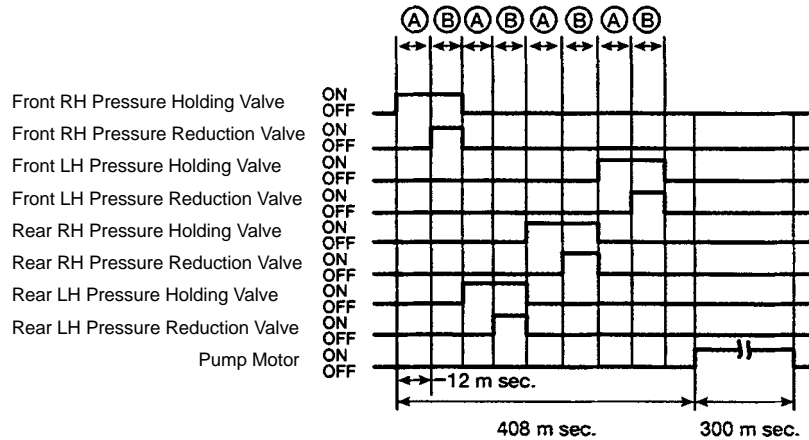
Ⓐ Ⓑ Ⓐ Ⓑ Ⓐ Ⓑ Ⓐ Ⓑ

Front RH Pressure Holding Valve ON OFF
Front RH Pressure Reduction Valve ON OFF
Front LH Pressure Holding Valve ON OFF
Front LH Pressure Reduction Valve ON OFF
Rear RH Pressure Holding Valve ON OFF
Rear RH Pressure Reduction Valve ON OFF
Rear LH Pressure Holding Valve ON OFF
Rear LH Pressure Reduction Valve ON OFF
Pump Motor ON OFF

12 m sec.

408 m sec.

300 m sec.